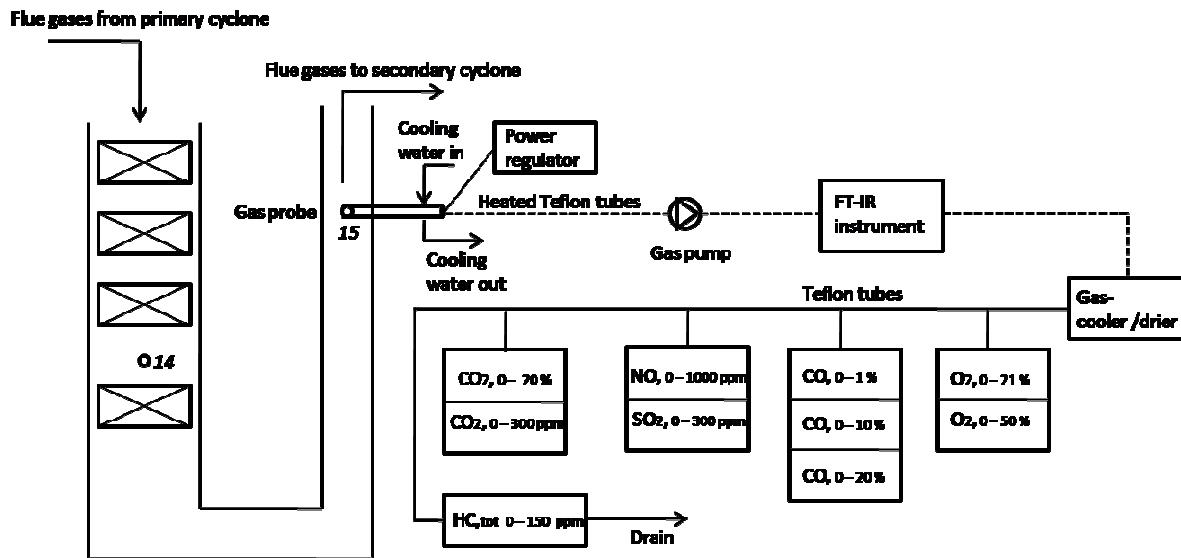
Flue gases from primary cyclone

Flue gases to secondary cyclone

Cooling water in

Power regulator

Gas probe

15

Heated Teflon tubes

FT-IR instrument

Gas pump

Cooling water out

Teflon tubes

Gas-cooler /drier

O 14

CO7, 0– 70 %

CO2, 0– 300 ppm

NO, 0– 1000 ppm

SO2, 0– 300 ppm

CO, 0– 1 %

CO, 0– 10 %

CO, 0– 20 %

O7, 0– 71 %

O2, 0– 50 %

HC,tot 0– 150 ppm

Drain